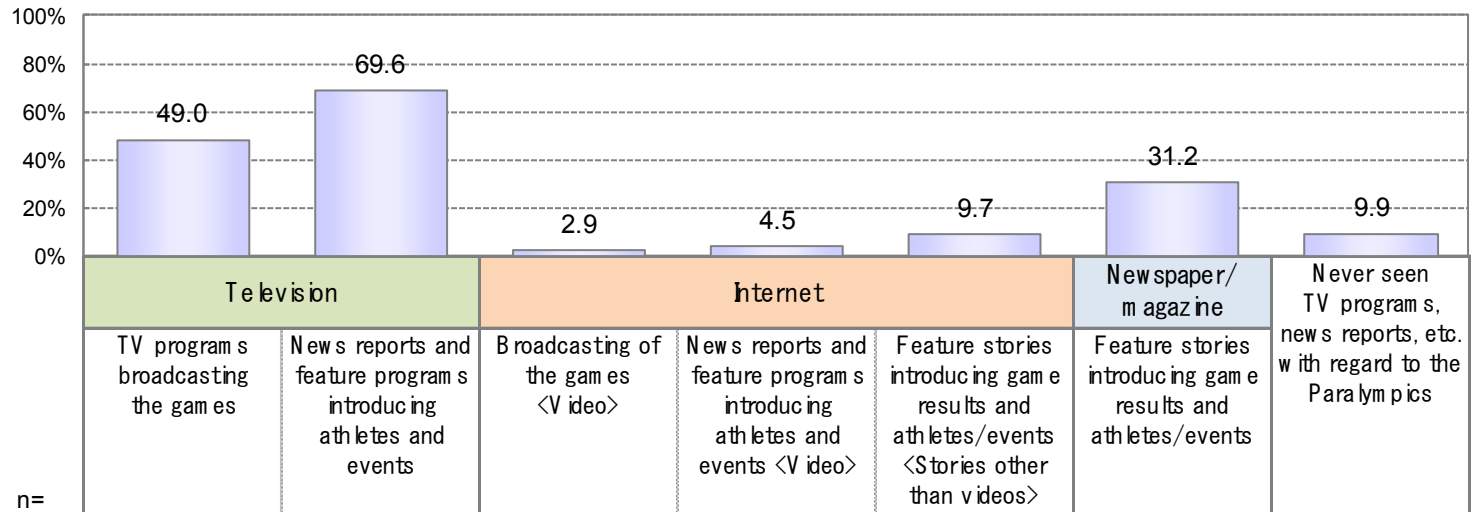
100%
80%
60%
40%
20%
0%

49.0
69.6
2.9
4.5
9.7
31.2
9.9

| Television | | Internet | | | Newspaper/ magazine | Never seen TV programs, news reports, etc. with regard to the Paralympics |
|---|---|---|---|---|---|---|
| TV programs broadcasting the games | News reports and feature programs introducing athletes and events | Broadcasting of the games <Video> | News reports and feature programs introducing athletes and events <Video> | Feature stories introducing game results and athletes/events <Stories other than videos> | Feature stories introducing game results and athletes/events | |

n=